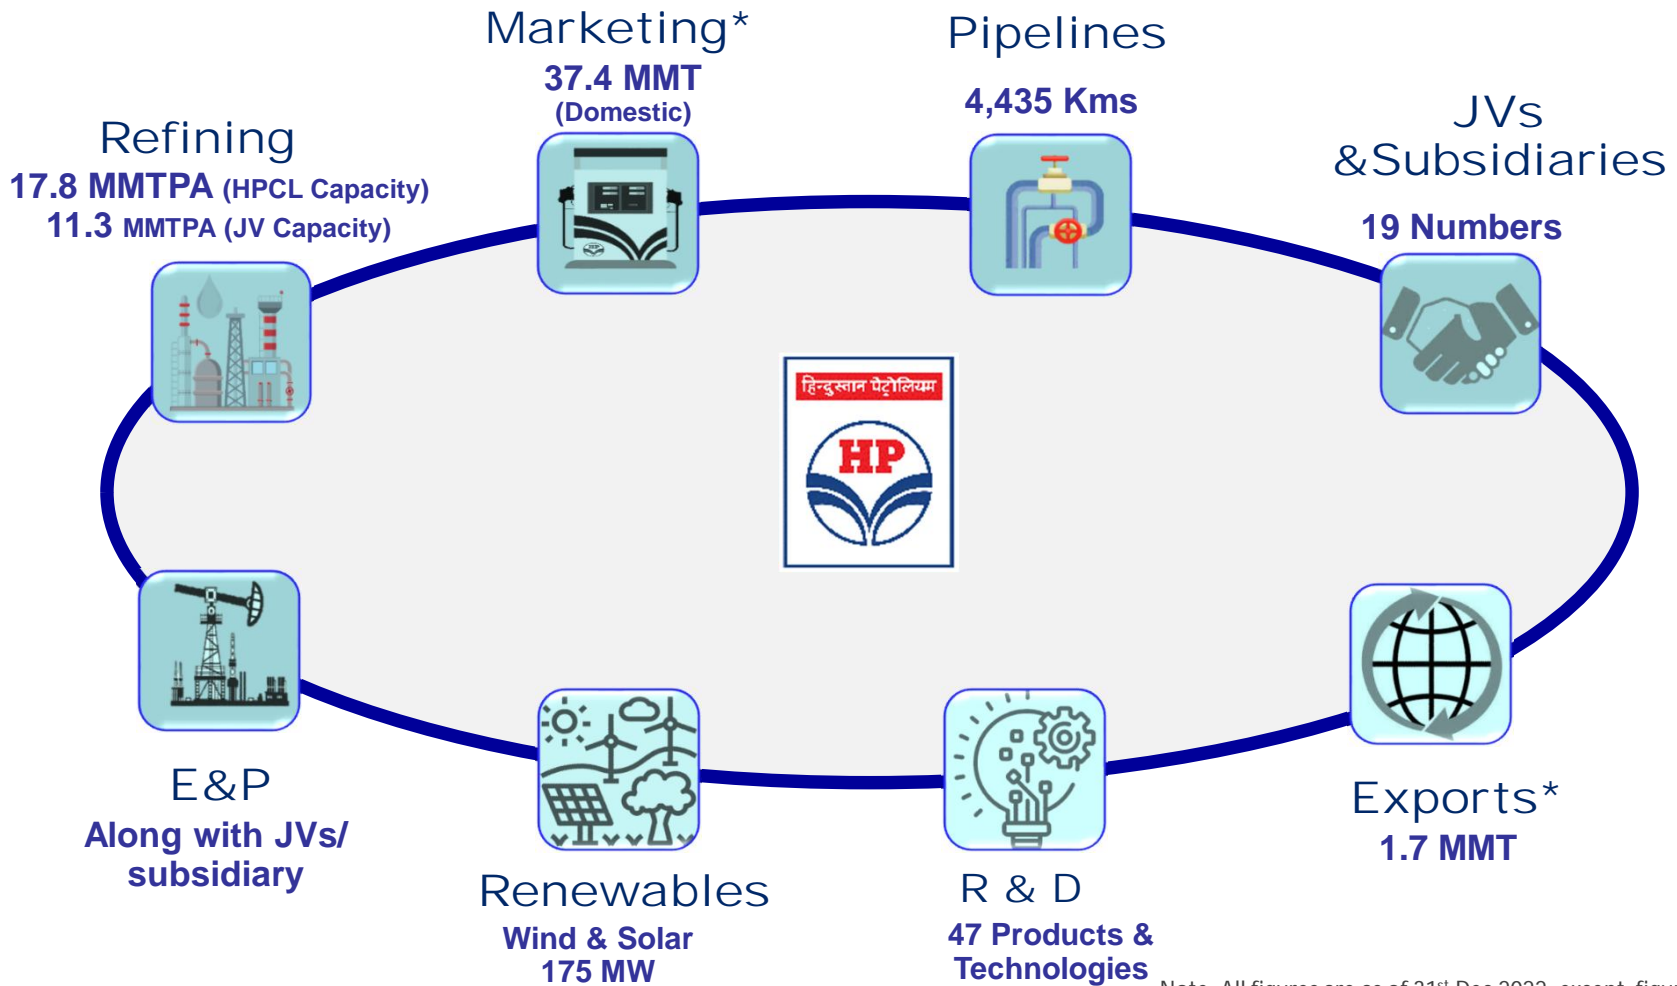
Marketing*
37.4 MMT
(Domestic)

Pipelines
4,435 Kms

Refining
17.8 MMTPA (HPCL Capacity)
11.3 MMTPA (JV Capacity)

JVs
&Subsidiaries
19 Numbers

हिन्दुस्तान पेट्रोलियम
HP

E&P
Along with JVs/ subsidiary

Renewables
Wind & Solar
175 MW

R & D
47 Products & Technologies

Exports*
1.7 MMT

Note: All figures are as of 31st Dec 2022, except figu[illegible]